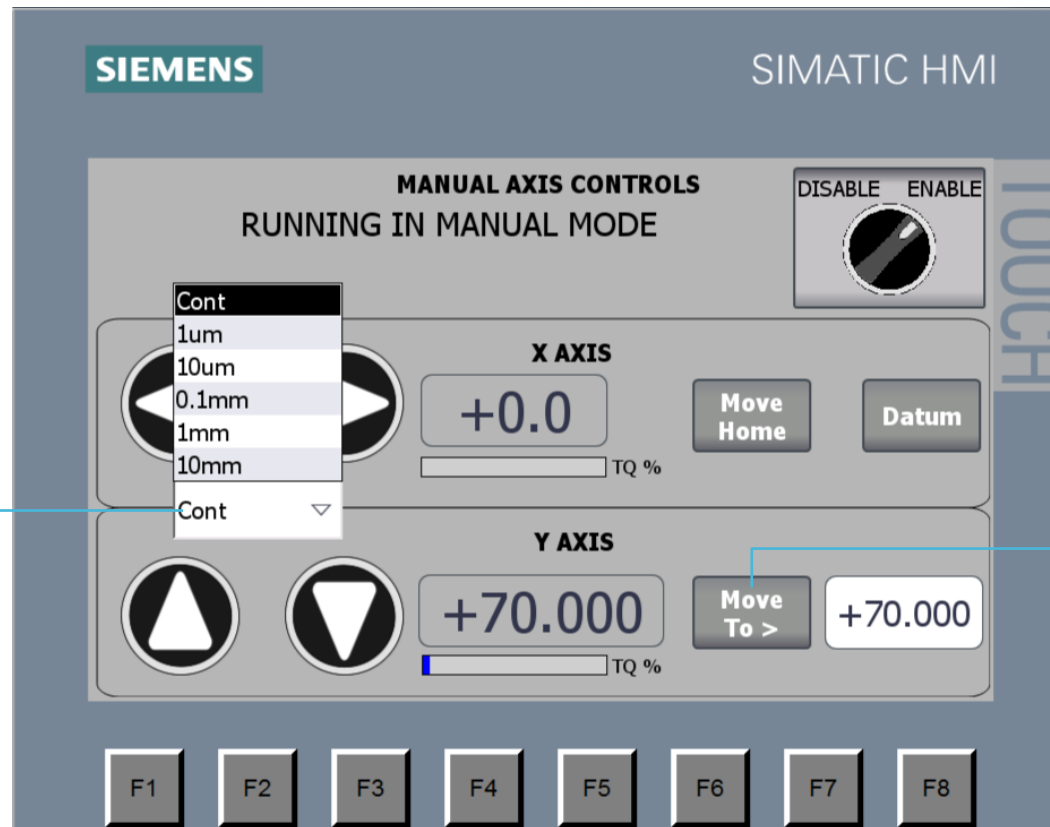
SIEMENS

SIMATIC HMI

TOUCH

MANUAL AXIS CONTROLS

RUNNING IN MANUAL MODE

DISABLE ENABLE

Cont
1um
10um
0.1mm
1mm
10mm

X AXIS

+0.0

TQ %

Move Home

Datum

Cont

Y AXIS

+70.000

TQ %

Move To >

+70.000

F1 F2 F3 F4 F5 F6 F7 F8